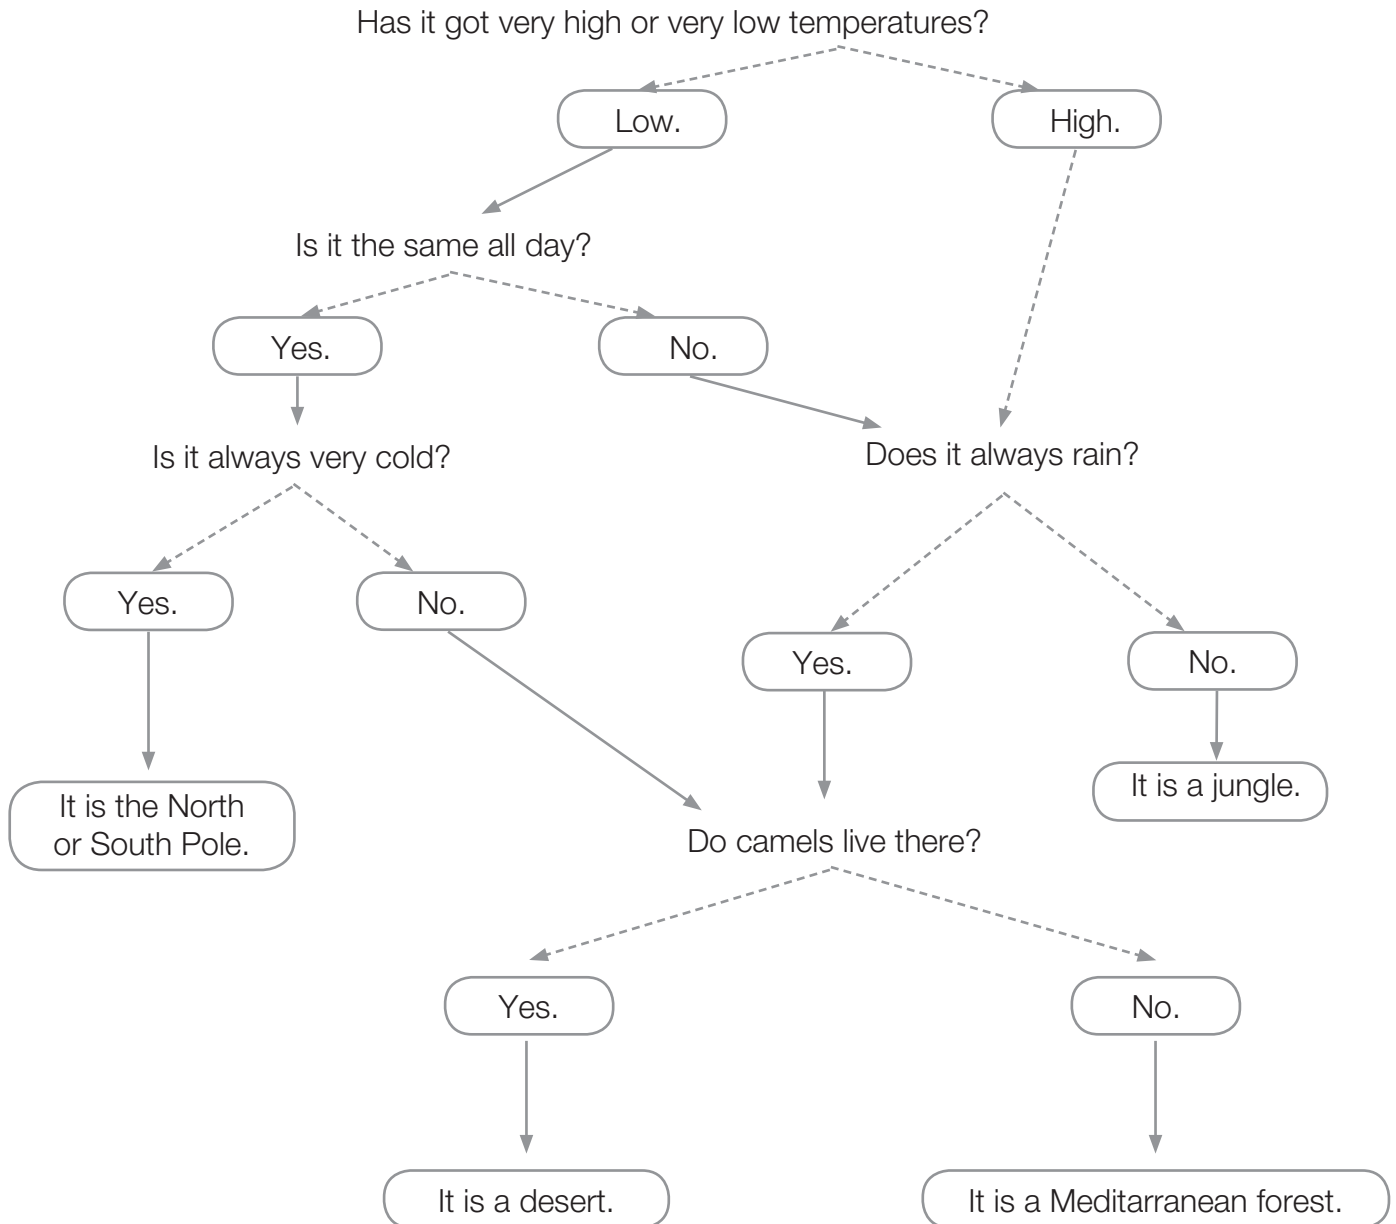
Has it got very high or very low temperatures?

Low.

High.

Is it the same all day?

Yes.

No.

Is it always very cold?

Does it always rain?

Yes.

No.

Yes.

No.

It is a jungle.

It is the North or South Pole.

Do camels live there?

Yes.

No.

It is a desert.

It is a Meditarranean forest.